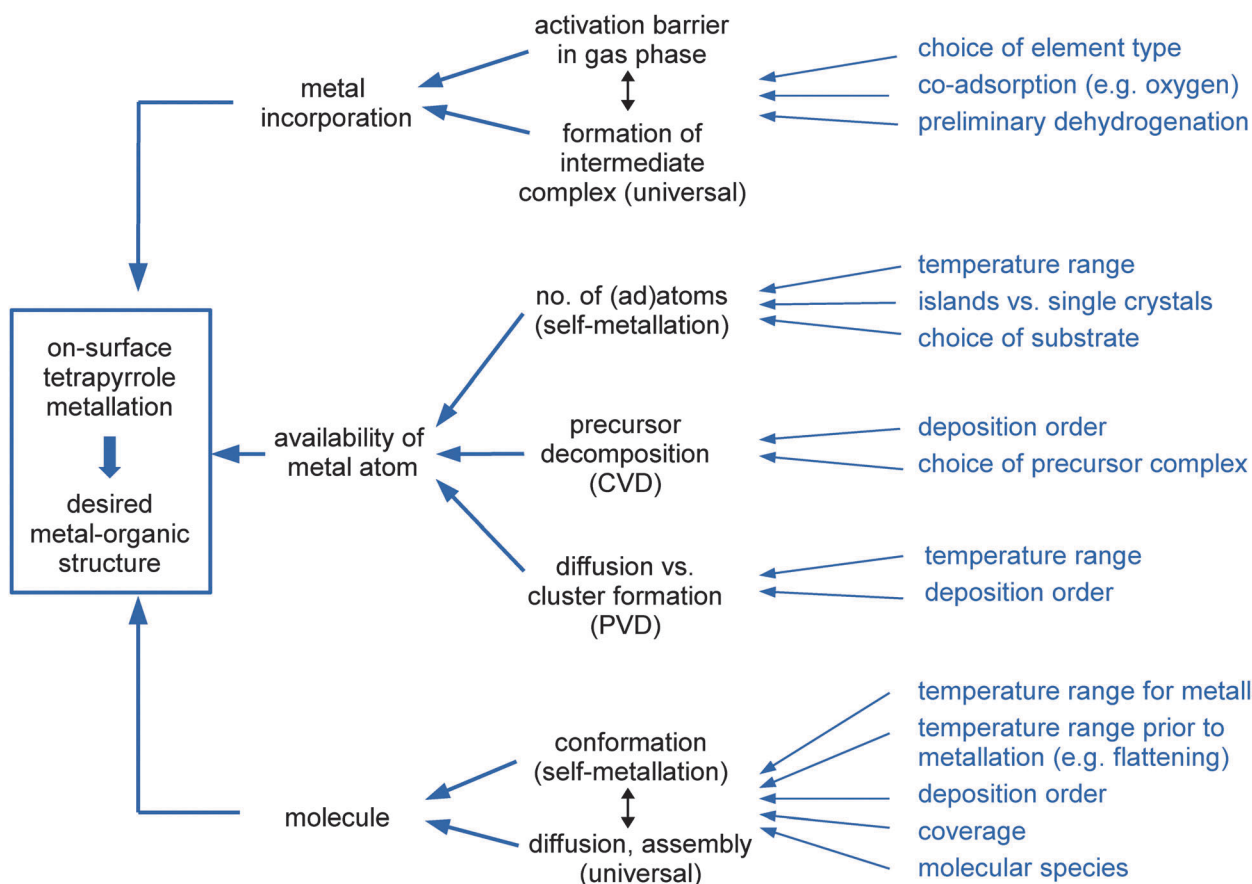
metal incorporation

activation barrier in gas phase

formation of intermediate complex (universal)

choice of element type

co-adsorption (e.g. oxygen)

preliminary dehydrogenation

on-surface tetrapyrrole metallation

desired metal-organic structure

availability of metal atom

no. of (ad)atoms (self-metallation)

temperature range

islands vs. single crystals

choice of substrate

precursor decomposition (CVD)

deposition order

choice of precursor complex

diffusion vs. cluster formation (PVD)

temperature range

deposition order

molecule

conformation (self-metallation)

diffusion, assembly (universal)

temperature range for metall

temperature range prior to metallation (e.g. flattening)

deposition order

coverage

molecular species